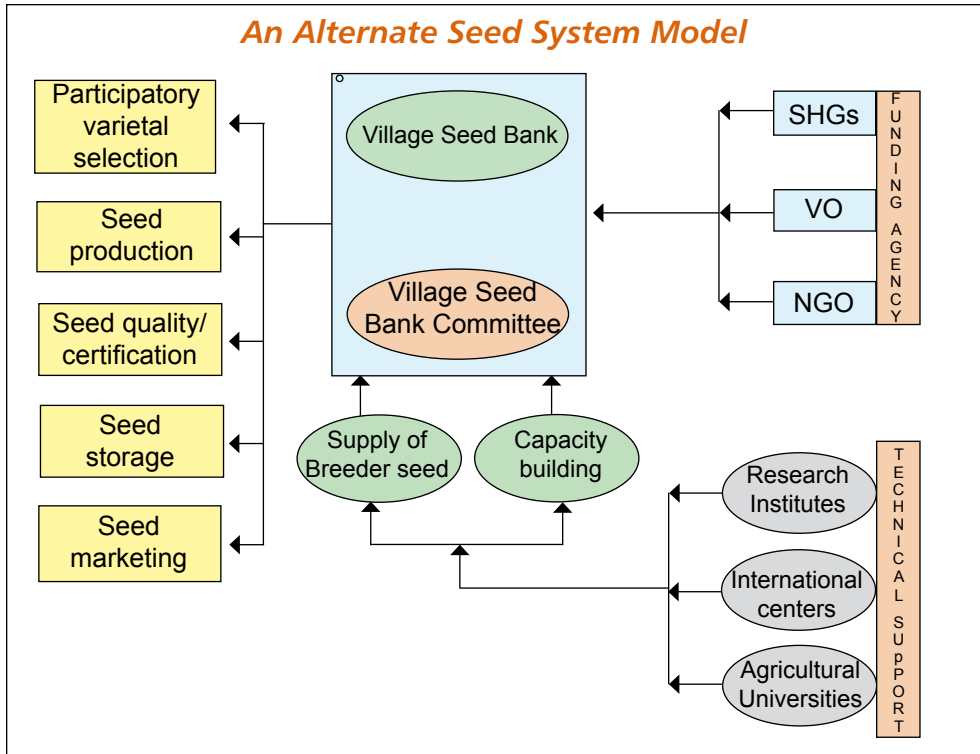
An Alternate Seed System Model

Participatory varietal selection

Seed production

Seed quality/ certification

Seed storage

Seed marketing

Village Seed Bank

Village Seed Bank Committee

SHGs

VO

NGO

FUNDING AGENCY

Supply of Breeder seed

Capacity building

Research Institutes

International centers

Agricultural Universities

TECHNICAL SUpPORT